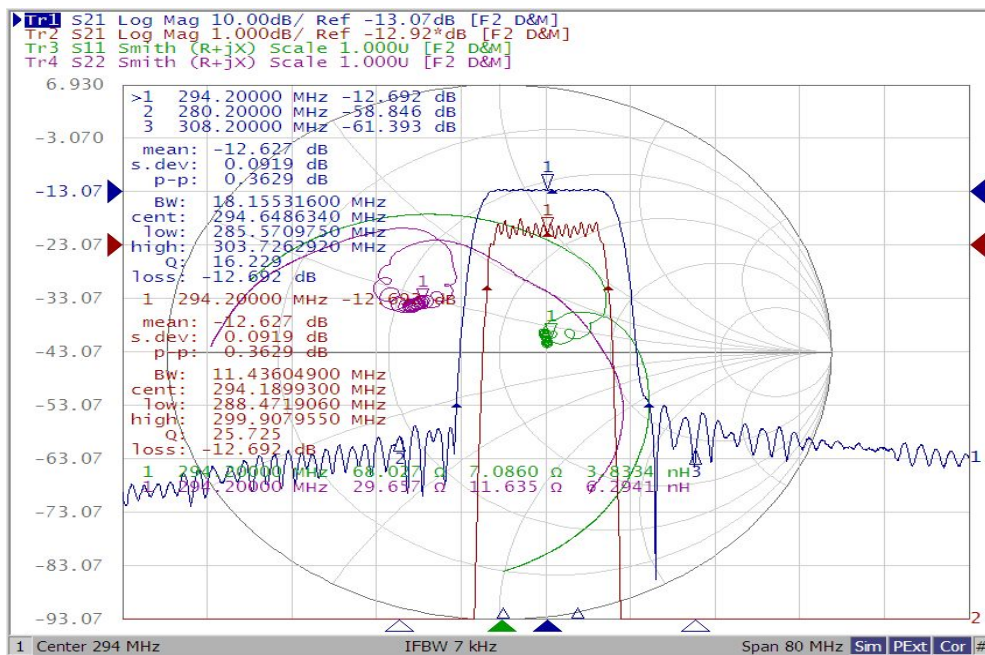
Tr1 S21 Log Mag 10.00dB/ Ref -13.07dB [F2 D&M]
Tr2 S21 Log Mag 1.000dB/ Ref -12.92*dB [F2 D&M]
Tr3 S11 Smith (R+jX) Scale 1.000U [F2 D&M]
Tr4 S22 Smith (R+jX) Scale 1.000U [F2 D&M]

6.930
-3.070
-13.07
-23.07
-33.07
-43.07
-53.07
-63.07
-73.07
-83.07
-93.07

>1 294.20000 MHz -12.692 dB
2 280.20000 MHz -58.846 dB
3 308.20000 MHz -61.393 dB

mean: -12.627 dB
s.dev: 0.0919 dB
p-p: 0.3629 dB

BW: 18.15531600 MHz
cent: 294.6486340 MHz
low: 285.5709750 MHz
high: 303.7262920 MHz
Q: 16.229
loss: -12.692 dB

1 294.20000 MHz -12.692 dB

mean: -12.627 dB
s.dev: 0.0919 dB
p-p: 0.3629 dB

BW: 11.43604900 MHz
cent: 294.1899300 MHz
low: 288.4719060 MHz
high: 299.9079550 MHz
Q: 25.725
loss: -12.692 dB

1 294.20000 MHz 68.027 Ω 7.0860 Ω 3.8334 nH
1 294.20000 MHz 29.657 Ω 11.635 Ω 6.2941 nH

1
1
1
1
2
3
1
2

1 Center 294 MHz IFBW 7 kHz Span 80 MHz Sim PExt Cor #